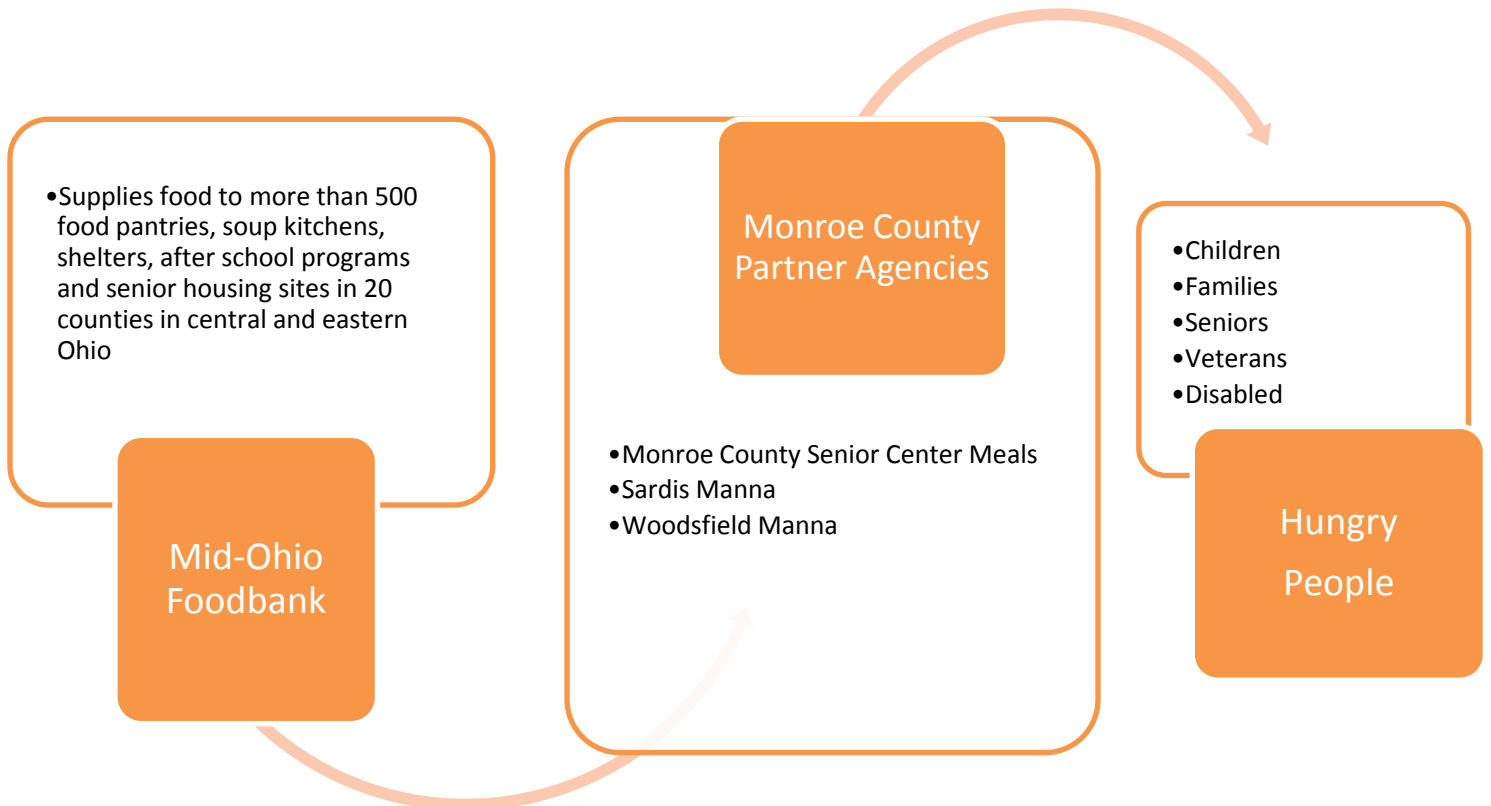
•Supplies food to more than 500 food pantries, soup kitchens, shelters, after school programs and senior housing sites in 20 counties in central and eastern Ohio

Mid-Ohio Foodbank

Monroe County Partner Agencies

•Monroe County Senior Center Meals
•Sardis Manna
•Woodsfield Manna

•Children
•Families
•Seniors
•Veterans
•Disabled

Hungry People